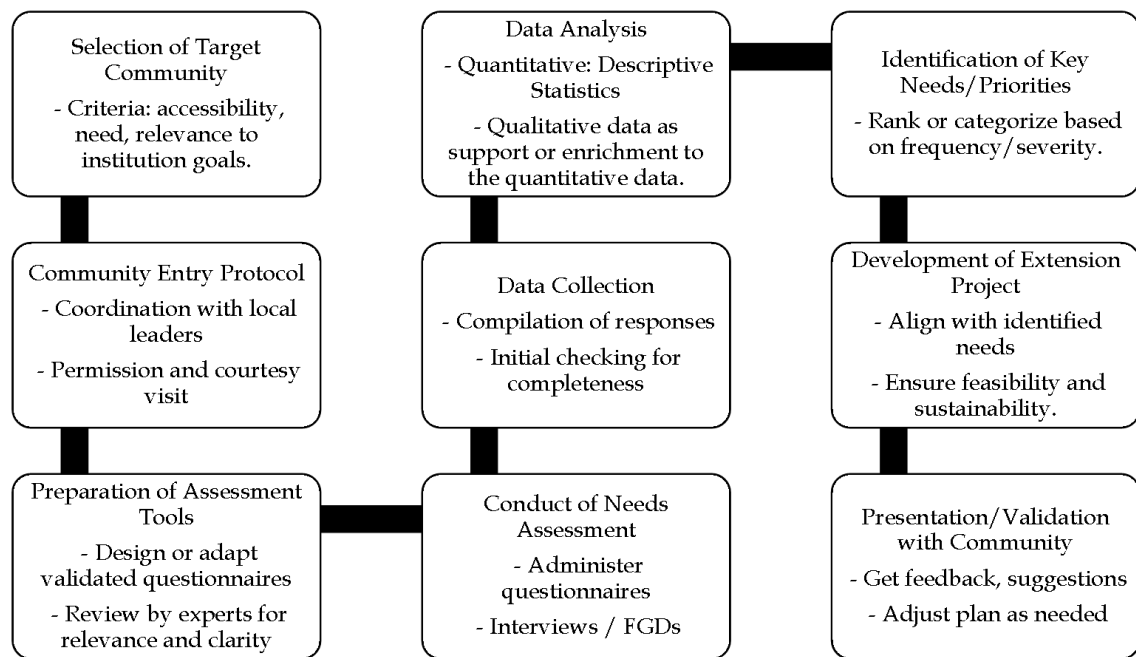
Selection of Target Community
- Criteria: accessibility, need, relevance to institution goals.

Community Entry Protocol
- Coordination with local leaders
- Permission and courtesy visit

Preparation of Assessment Tools
- Design or adapt validated questionnaires
- Review by experts for relevance and clarity

Conduct of Needs Assessment
- Administer questionnaires
- Interviews / FGDs

Data Collection
- Compilation of responses
- Initial checking for completeness

Data Analysis
- Quantitative: Descriptive Statistics
- Qualitative data as support or enrichment to the quantitative data.

Identification of Key Needs/Priorities
- Rank or categorize based on frequency/severity.

Development of Extension Project
- Align with identified needs
- Ensure feasibility and sustainability.

Presentation/Validation with Community
- Get feedback, suggestions
- Adjust plan as needed